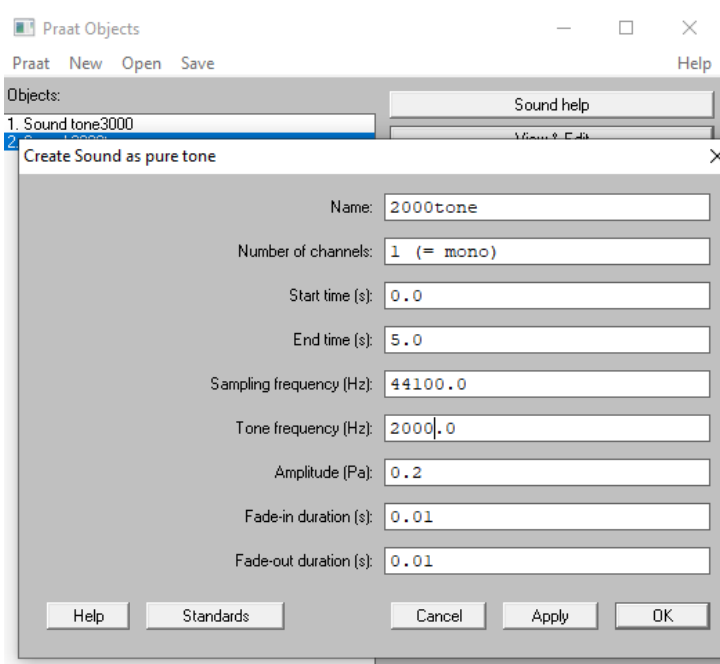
Praat Objects

Praat New Open Save Help

Objects:

1. Sound tone3000

2. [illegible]

Sound help

View & Edit

Create Sound as pure tone

Name: 2000tone

Number of channels: 1 (= mono)

Start time (s): 0.0

End time (s): 5.0

Sampling frequency (Hz): 44100.0

Tone frequency (Hz): 2000.0

Amplitude (Pa): 0.2

Fade-in duration (s): 0.01

Fade-out duration (s): 0.01

Help Standards Cancel Apply OK